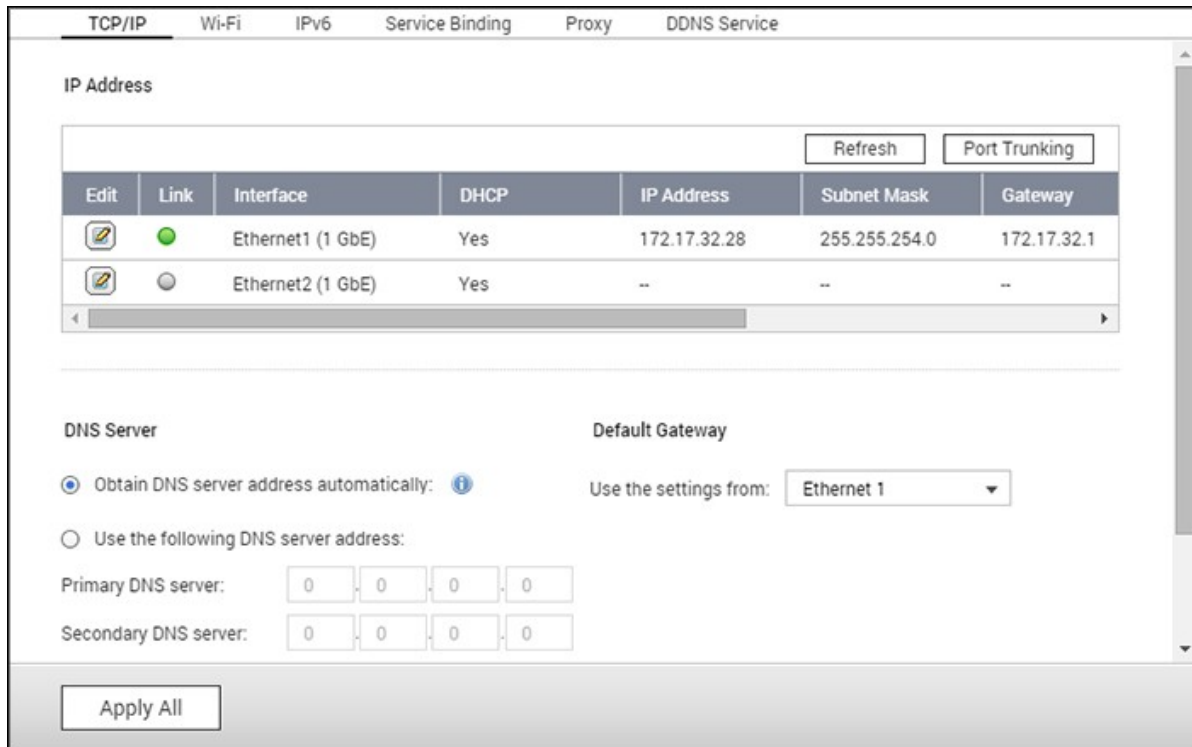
TCP/IP Wi-Fi IPv6 Service Binding Proxy DDNS Service

IP Address

Refresh Port Trunking

| Edit | Link | Interface | DHCP | IP Address | Subnet Mask | Gateway |
|---|---|---|---|---|---|---|
| | | Ethernet1 (1 GbE) | Yes | 172.17.32.28 | 255.255.254.0 | 172.17.32.1 |
| | | Ethernet2 (1 GbE) | Yes | -- | -- | -- |

DNS Server

Obtain DNS server address automatically:

Use the following DNS server address:

Primary DNS server: 0 . 0 . 0 . 0

Secondary DNS server: 0 . 0 . 0 . 0

Default Gateway

Use the settings from: Ethernet 1

Apply All